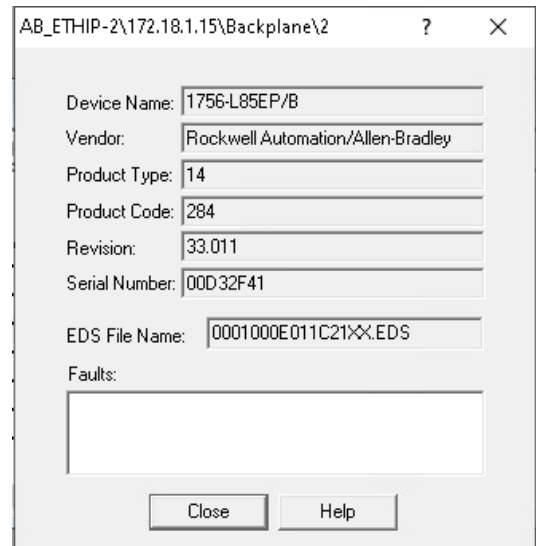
AB_ETHIP-2\172.18.1.15\Backplane\2 ? ×

Device Name: 1756-L85EP/B
Vendor: Rockwell Automation/Allen-Bradley
Product Type: 14
Product Code: 284
Revision: 33.011
Serial Number: 00D32F41

EDS File Name: 0001000E011C21XX.EDS

Faults:

Close Help